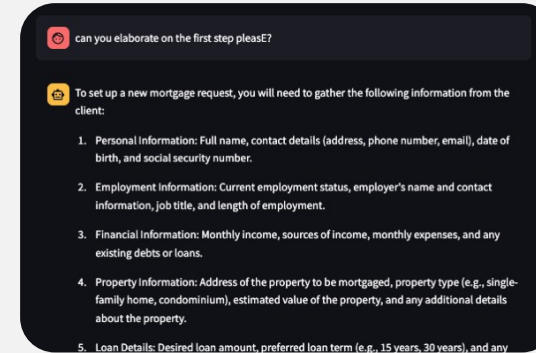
can you elaborate on the first step pleasE?

To set up a new mortgage request, you will need to gather the following information from the client:

1. Personal Information: Full name, contact details (address, phone number, email), date of birth, and social security number.

2. Employment Information: Current employment status, employer's name and contact information, job title, and length of employment.

3. Financial Information: Monthly income, sources of income, monthly expenses, and any existing debts or loans.

4. Property Information: Address of the property to be mortgaged, property type (e.g., single-family home, condominium), estimated value of the property, and any additional details about the property.

5. Loan Details: Desired loan amount, preferred loan term (e.g., 15 years, 30 years), and any